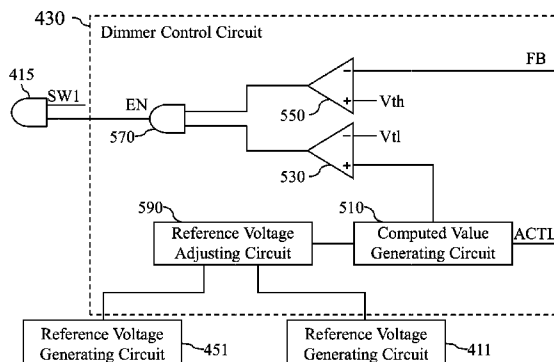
430
Dimmer Control Circuit
FB
415
SW1
EN
−
+
550
Vth
570
−
Vtl
+
530
590
Reference Voltage Adjusting Circuit
510
Computed Value Generating Circuit
ACTL
Reference Voltage Generating Circuit
451
Reference Voltage Generating Circuit
411